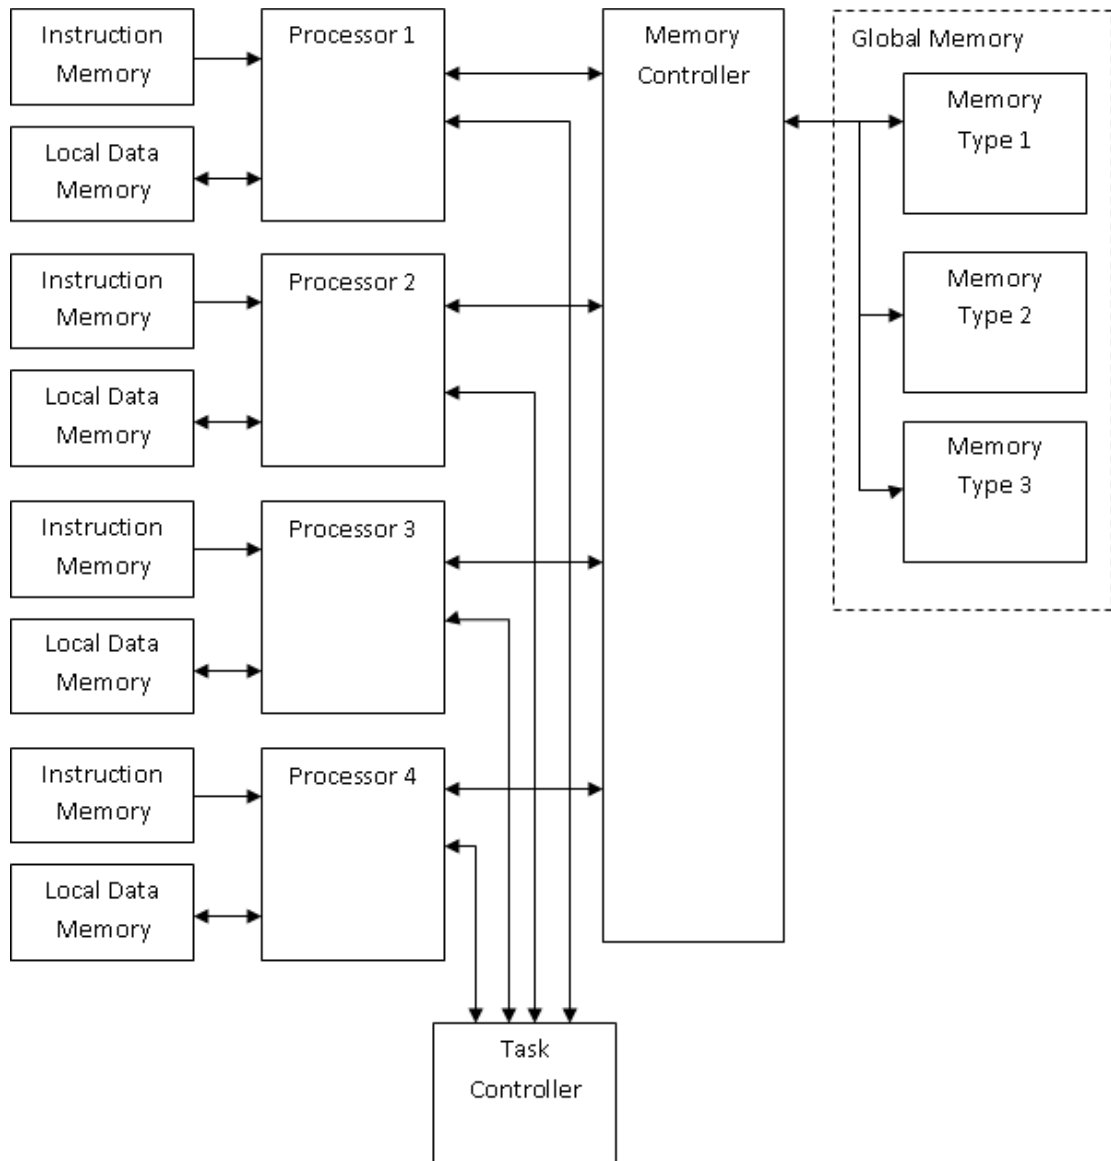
Instruction Memory

Processor 1

Memory Controller

Global Memory

Memory Type 1

Local Data Memory

Instruction Memory

Processor 2

Memory Type 2

Local Data Memory

Memory Type 3

Instruction Memory

Processor 3

Local Data Memory

Instruction Memory

Processor 4

Local Data Memory

Task Controller